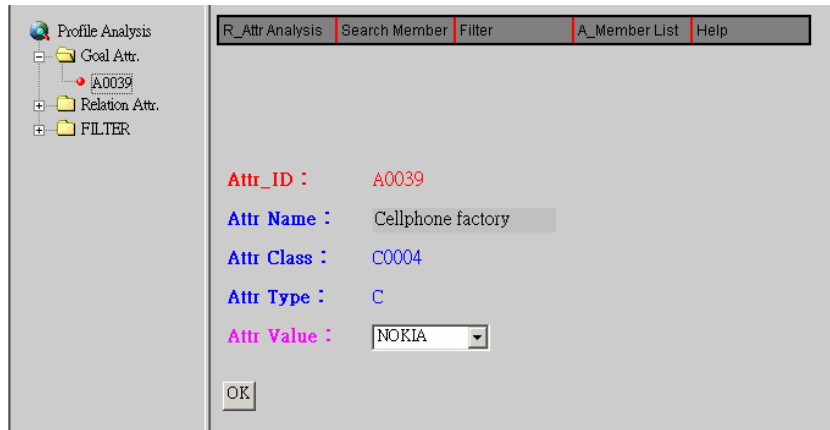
Profile Analysis
Goal Attr.
A0039
Relation Attr.
FILTER

| R_Attr Analysis | Search Member | Filter | A_Member List | Help |
|---|---|---|---|---|

Attr_ID： A0039

Attr Name： Cellphone factory

Attr Class： C0004

Attr Type： C

Attr Value： NOKIA

OK